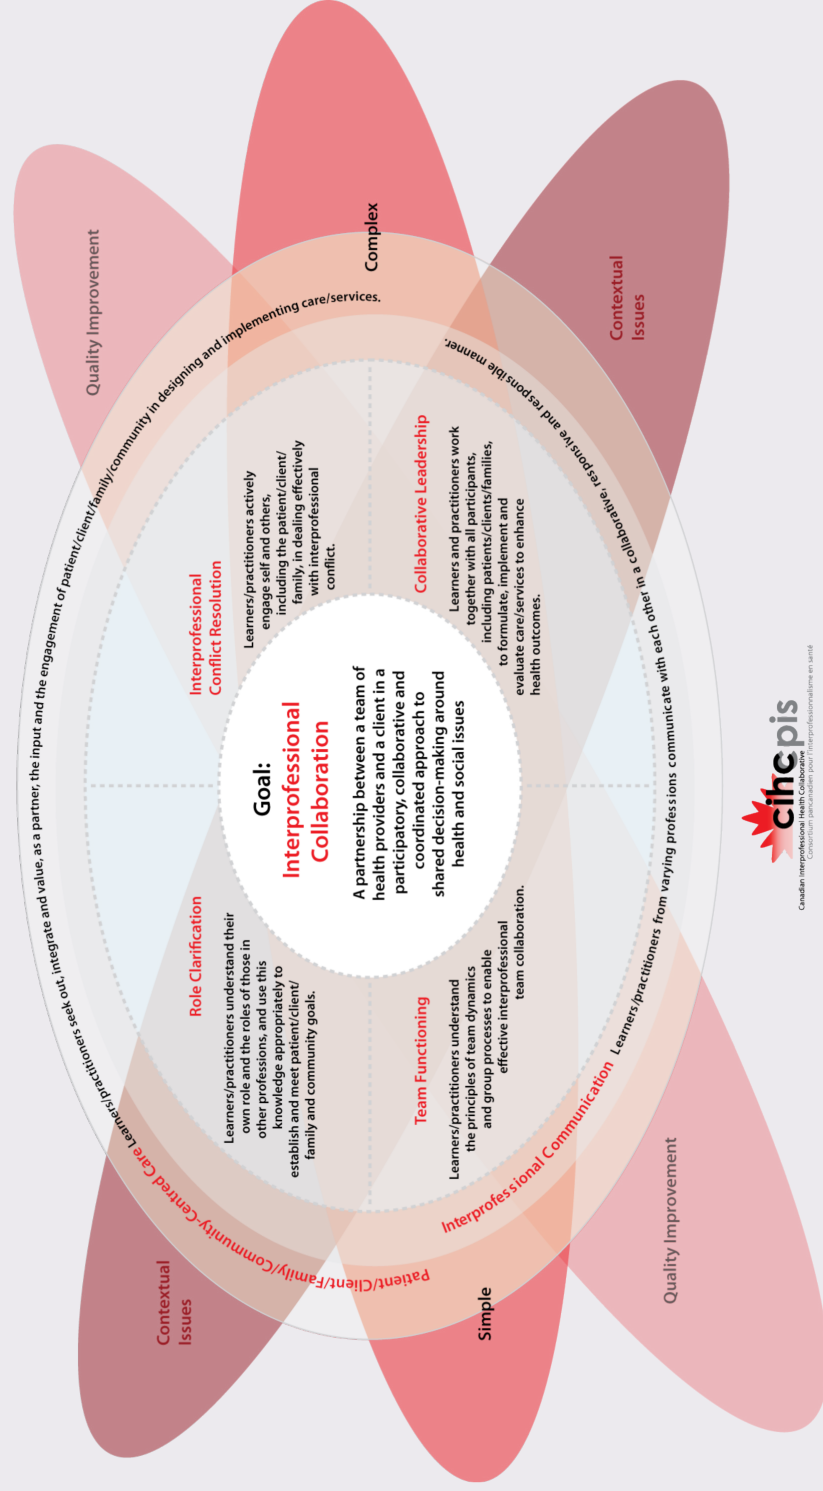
Goal: Interprofessional Collaboration

A partnership between a team of health providers and a client in a participatory, collaborative and coordinated approach to shared decision-making around health and social issues

Interprofessional Conflict Resolution

Learners/practitioners actively engage self and others, including the patient/client/family, in dealing effectively with interprofessional conflict.

Collaborative Leadership

Learners and practitioners work together with all participants, including patients/clients/families, to formulate, implement and evaluate care/services to enhance health outcomes.

Role Clarification

Learners/practitioners understand their own role and the roles of those in other professions, and use this knowledge appropriately to establish and meet patient/client/family and community goals.

Team Functioning

Learners/practitioners understand the principles of team dynamics and group processes to enable effective interprofessional team collaboration.

Patient/Client/Family/Community-Centred Care Learners/practitioners seek out, integrate and value, as a partner, the input and the engagement of patient/client/family/community in designing and implementing care/services.

Interprofessional Communication Learners/practitioners from varying professions communicate with each other in a collaborative, responsive and responsible manner.

Complex

Simple

Quality Improvement

Quality Improvement

Contextual Issues

Contextual Issues

cihc pis
Canadian Interprofessional Health Collaborative
Consortium pancanadien pour l'interprofessionnalisme en santé